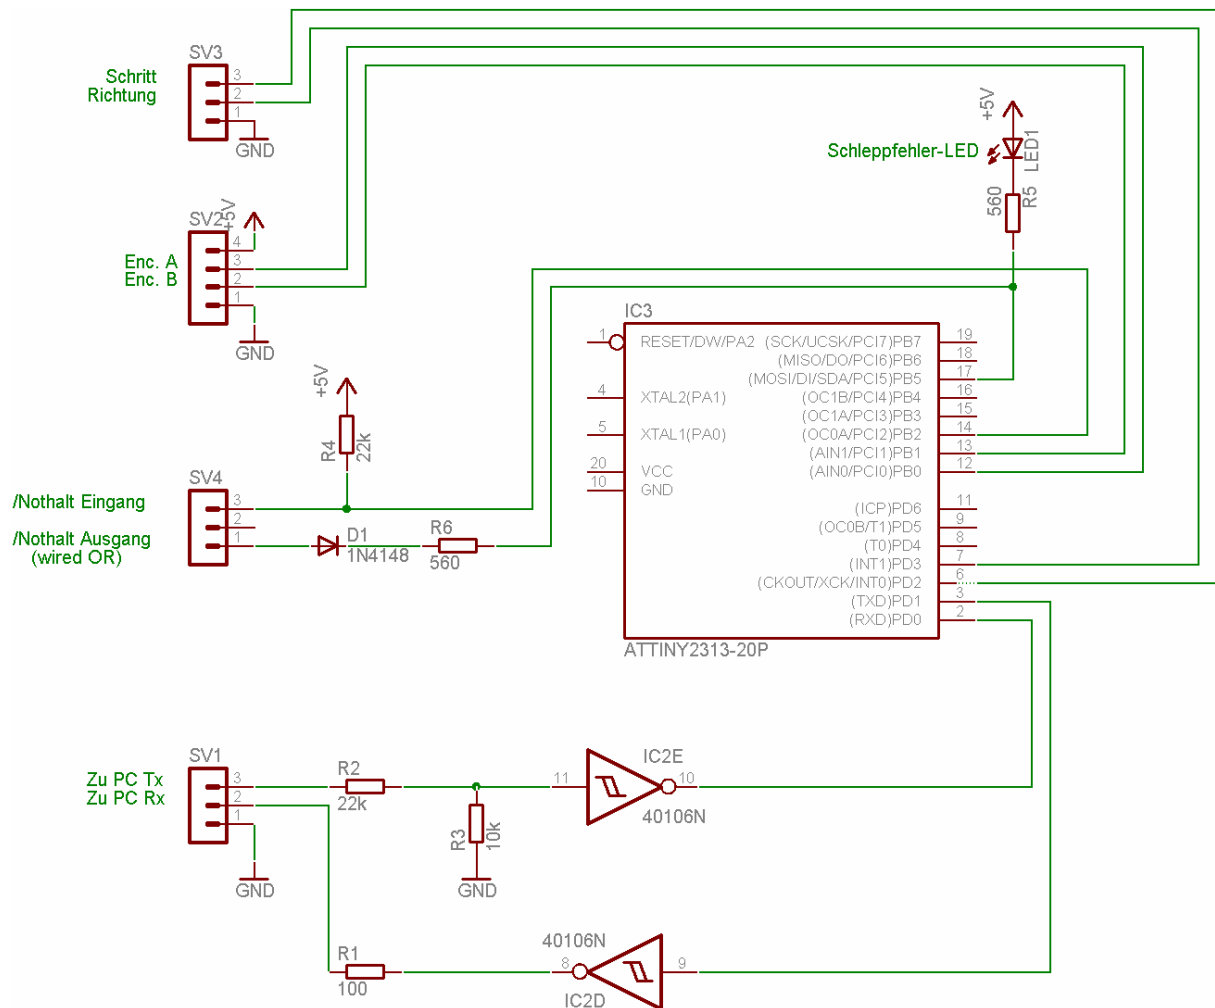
SV3
Schritt
Richtung
3
2
1
GND

+5V
LED1
Schleppfehler-LED
560
R5

SV2
+5V
Enc. A
Enc. B
4
3
2
1
GND

IC3
1 RESET/DW/PA2
4 XTAL2(PA1)
5 XTAL1(PA0)
20 VCC
10 GND
(SCK/UCSK/PCI7)PB7 19
(MISO/DO/PCI6)PB6 18
(MOSI/DI/SDA/PCI5)PB5 17
(OC1B/PCI4)PB4 16
(OC1A/PCI3)PB3 15
(OC0A/PCI2)PB2 14
(AIN1/PCI1)PB1 13
(AIN0/PCI0)PB0 12
(ICP)PD6 11
(OC0B/T1)PD5 9
(T0)PD4 8
(INT1)PD3 7
(CKOUT/XCK/INT0)PD2 6
(TXD)PD1 3
(RXD)PD0 2
ATTINY2313-20P

+5V
R4
22k

SV4
/Nothalt Eingang
/Nothalt Ausgang
(wired OR)
3
2
1
D1
1N4148
R6
560

SV1
Zu PC Tx
Zu PC Rx
3
2
1
GND
R2
22k
R3
10k
GND
11
IC2E
10
40106N

R1
100
40106N
8
9
IC2D